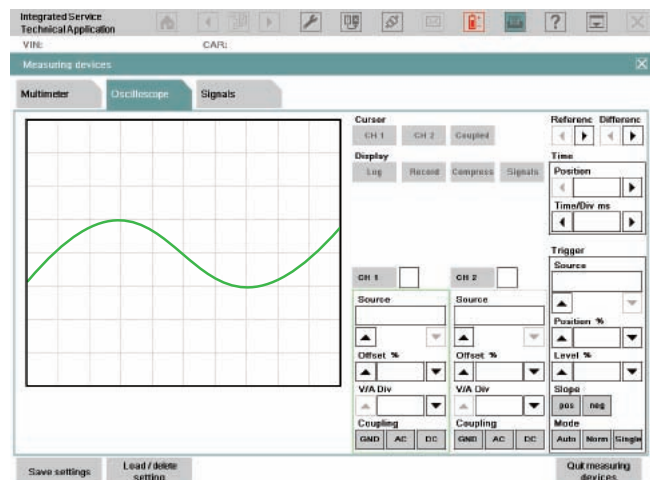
Integrated Service Technical Application

VIN:
CAR:

Measuring devices

Multimeter
Oscilloscope
Signals

Curser
CH 1
CH 2
Coupled

Display
Log
Record
Compress
Signals

Referenc
Differenc

Time
Position
Time/Div ms

Trigger
Source

CH 1
CH 2

Source
Source

Position %

Offset %
Offset %
Level %

V/A Div
V/A Div
Slope
pos
neg

Coupling
GND
AC
DC
Coupling
GND
AC
DC
Mode
Auto
Norm
Single

Save settings
Load / delete setting
Quit measuring devices